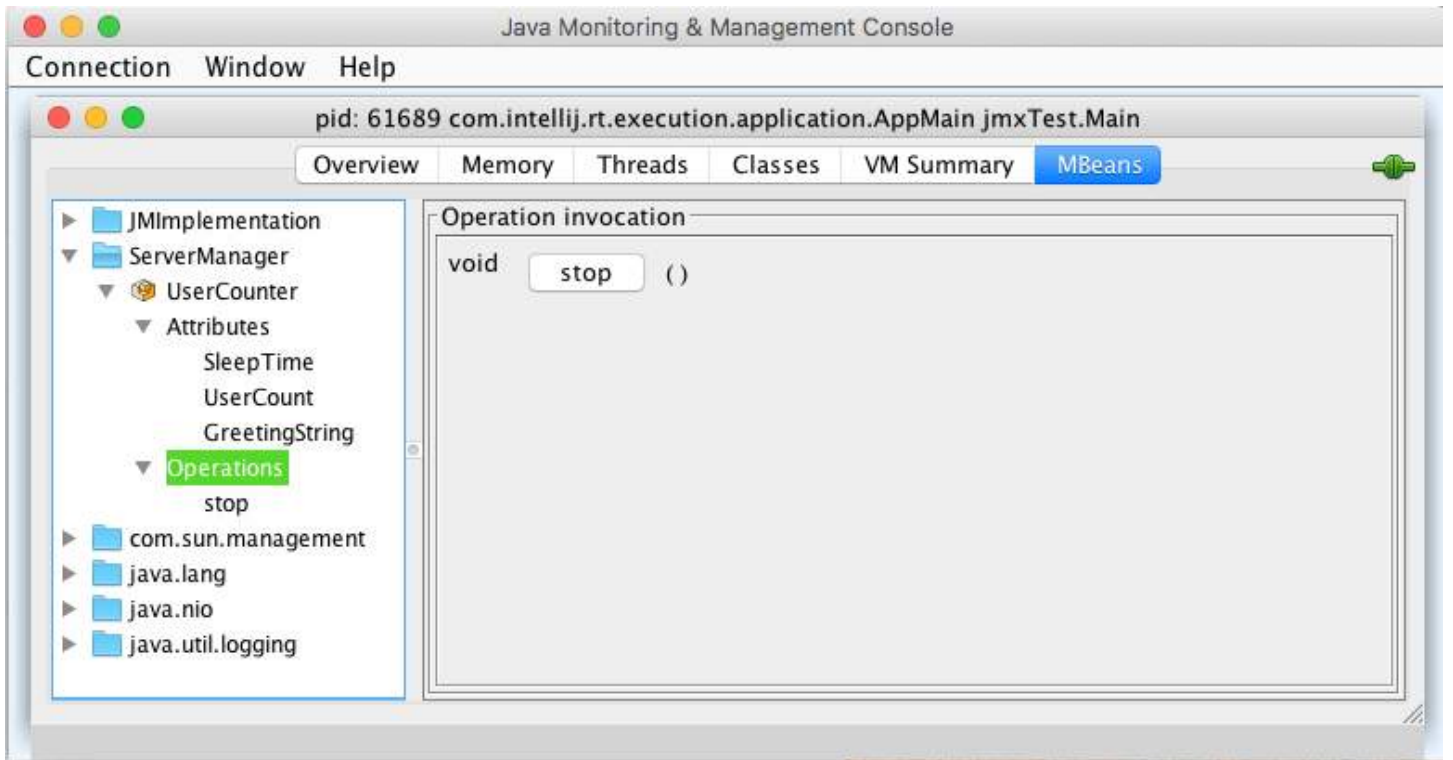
Java Monitoring & Management Console

Connection Window Help

pid: 61689 com.intellij.rt.execution.application.AppMain jmxTest.Main

Overview Memory Threads Classes VM Summary MBeans

JMImplementation
ServerManager
UserCounter
Attributes
SleepTime
UserCount
GreetingString
Operations
stop
com.sun.management
java.lang
java.nio
java.util.logging

Operation invocation

void stop ()